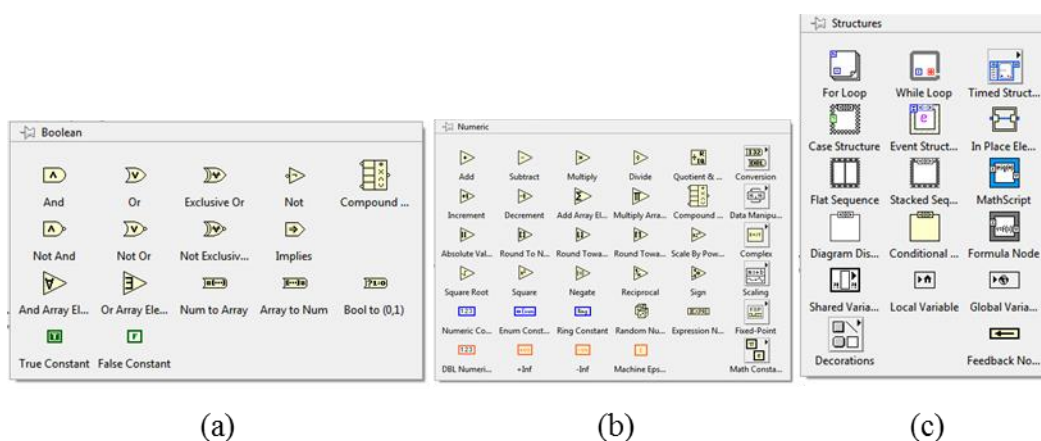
Boolean

And
Or
Exclusive Or
Not
Compound ...
Not And
Not Or
Not Exclusiv...
Implies
And Array El...
Or Array Ele...
Num to Array
Array to Num
Bool to (0,1)
True Constant
False Constant

(a)

Numeric

Add
Subtract
Multiply
Divide
Quotient & ...
Conversion
Increment
Decrement
Add Array El...
Multiply Arra...
Compound ...
Data Manipu...
Absolute Val...
Round To N...
Round Towa...
Round Towa...
Scale By Pow...
Complex
Square Root
Square
Negate
Reciprocal
Sign
Scaling
Numeric Co...
Enum Const...
Ring Constant
Random Nu...
Expression N...
Fixed-Point
DBL Numeri...
+Inf
-Inf
Machine Eps...
Math Consta...

(b)

Structures

For Loop
While Loop
Timed Struct...
Case Structure
Event Struct...
In Place Ele...
Flat Sequence
Stacked Seq...
MathScript
Diagram Dis...
Conditional ...
Formula Node
Shared Varia...
Local Variable
Global Varia...
Decorations
Feedback No...

(c)